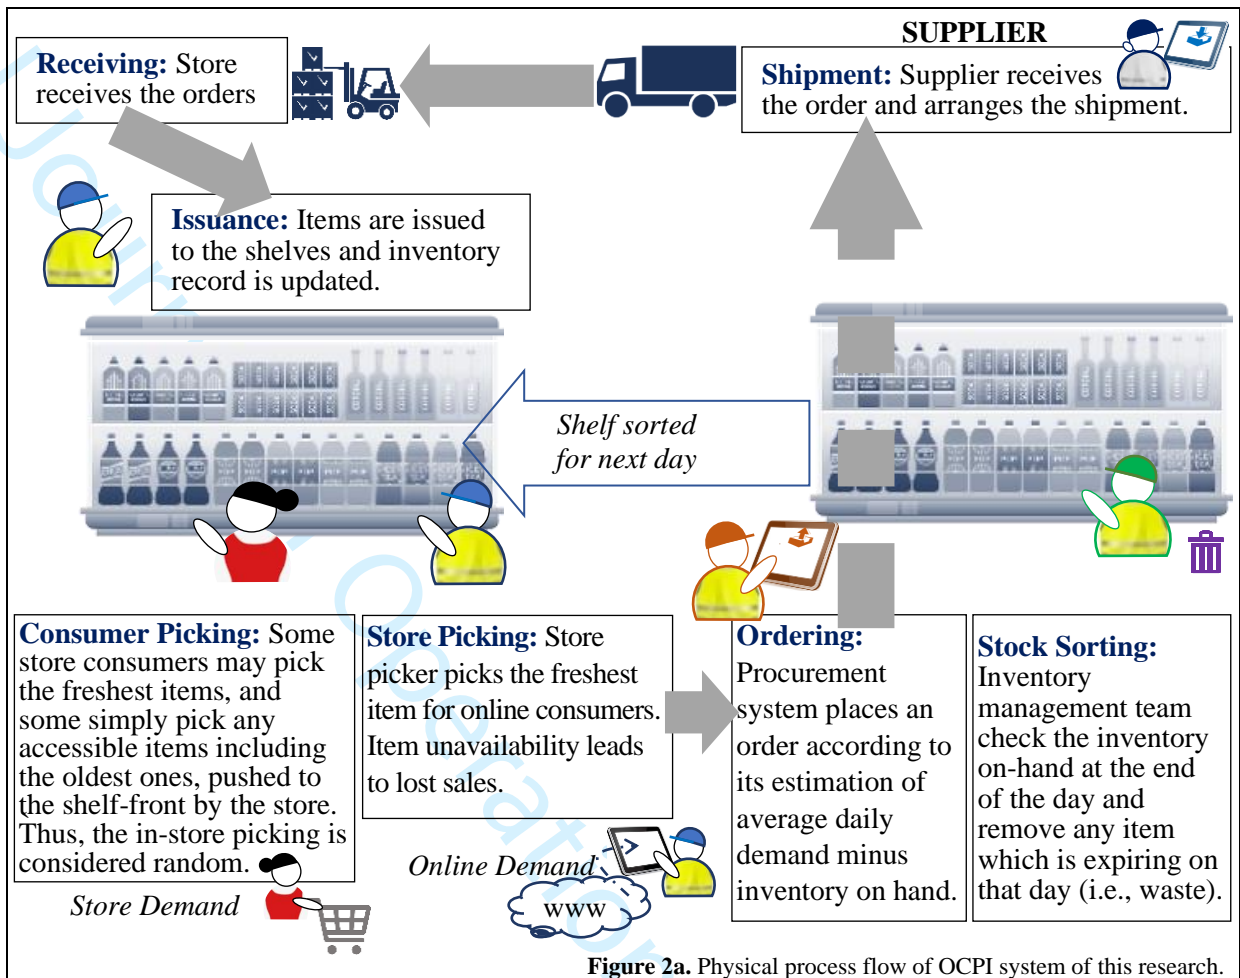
SUPPLIER

Receiving: Store receives the orders

Shipment: Supplier receives the order and arranges the shipment.

Issuance: Items are issued to the shelves and inventory record is updated.

Shelf sorted for next day

Consumer Picking: Some store consumers may pick the freshest items, and some simply pick any accessible items including the oldest ones, pushed to the shelf-front by the store. Thus, the in-store picking is considered random.

Store Picking: Store picker picks the freshest item for online consumers. Item unavailability leads to lost sales.

Ordering: Procurement system places an order according to its estimation of average daily demand minus inventory on hand.

Stock Sorting: Inventory management team check the inventory on-hand at the end of the day and remove any item which is expiring on that day (i.e., waste).

Store Demand

Online Demand

WWW

Journal Pre-proof

Figure 2a. Physical process flow of OCPI system of this research.